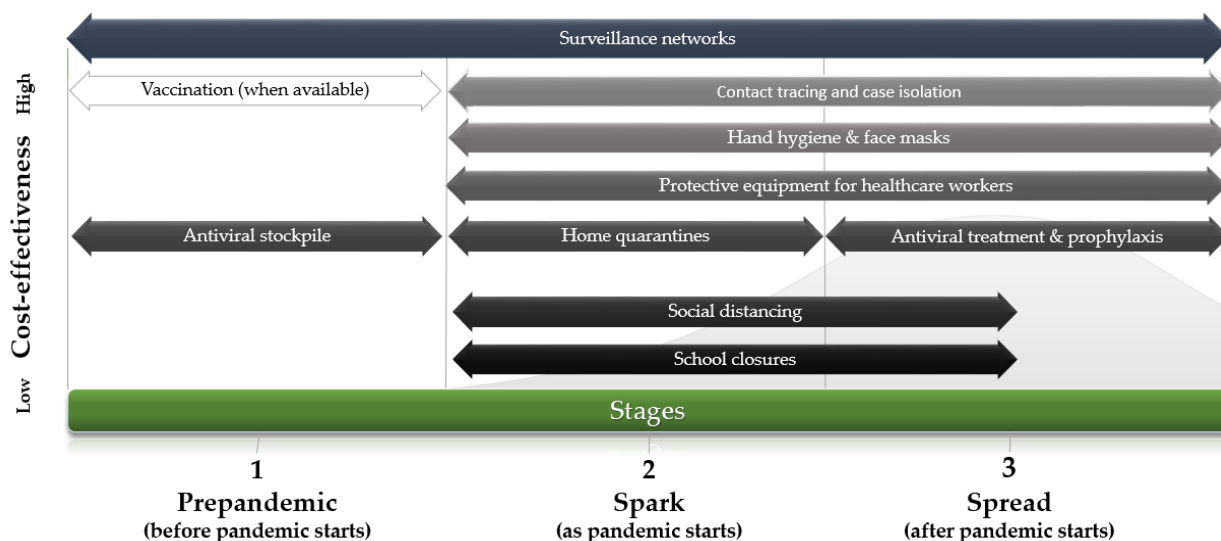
Surveillance networks

High

Cost-effectiveness

Low

Vaccination (when available)

Contact tracing and case isolation

Hand hygiene & face masks

Protective equipment for healthcare workers

Antiviral stockpile

Home quarantines

Antiviral treatment & prophylaxis

Social distancing

School closures

Stages

1
Prepandemic
(before pandemic starts)

2
Spark
(as pandemic starts)

3
Spread
(after pandemic starts)